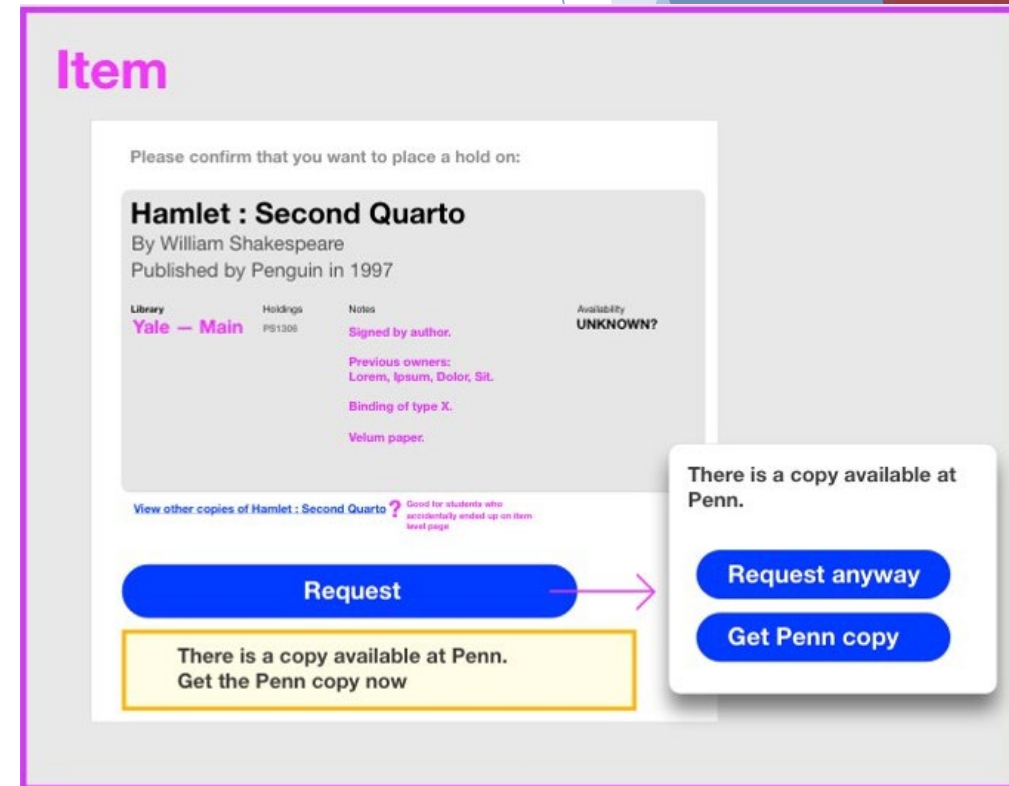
Item

Please confirm that you want to place a hold on:

Hamlet : Second Quarto
By William Shakespeare
Published by Penguin in 1997

| Library | Holdings | Notes | Availability |
|---|---|---|---|
| Yale — Main | PS1306 | Signed by author. Previous owners: Lorem, Ipsum, Dolor, Sit. Binding of type X. Velum paper. | UNKNOWN? |

View other copies of Hamlet : Second Quarto ? Good for students who accidentally ended up on item level page

Request

There is a copy available at Penn.
Get the Penn copy now

There is a copy available at Penn.

Request anyway

Get Penn copy